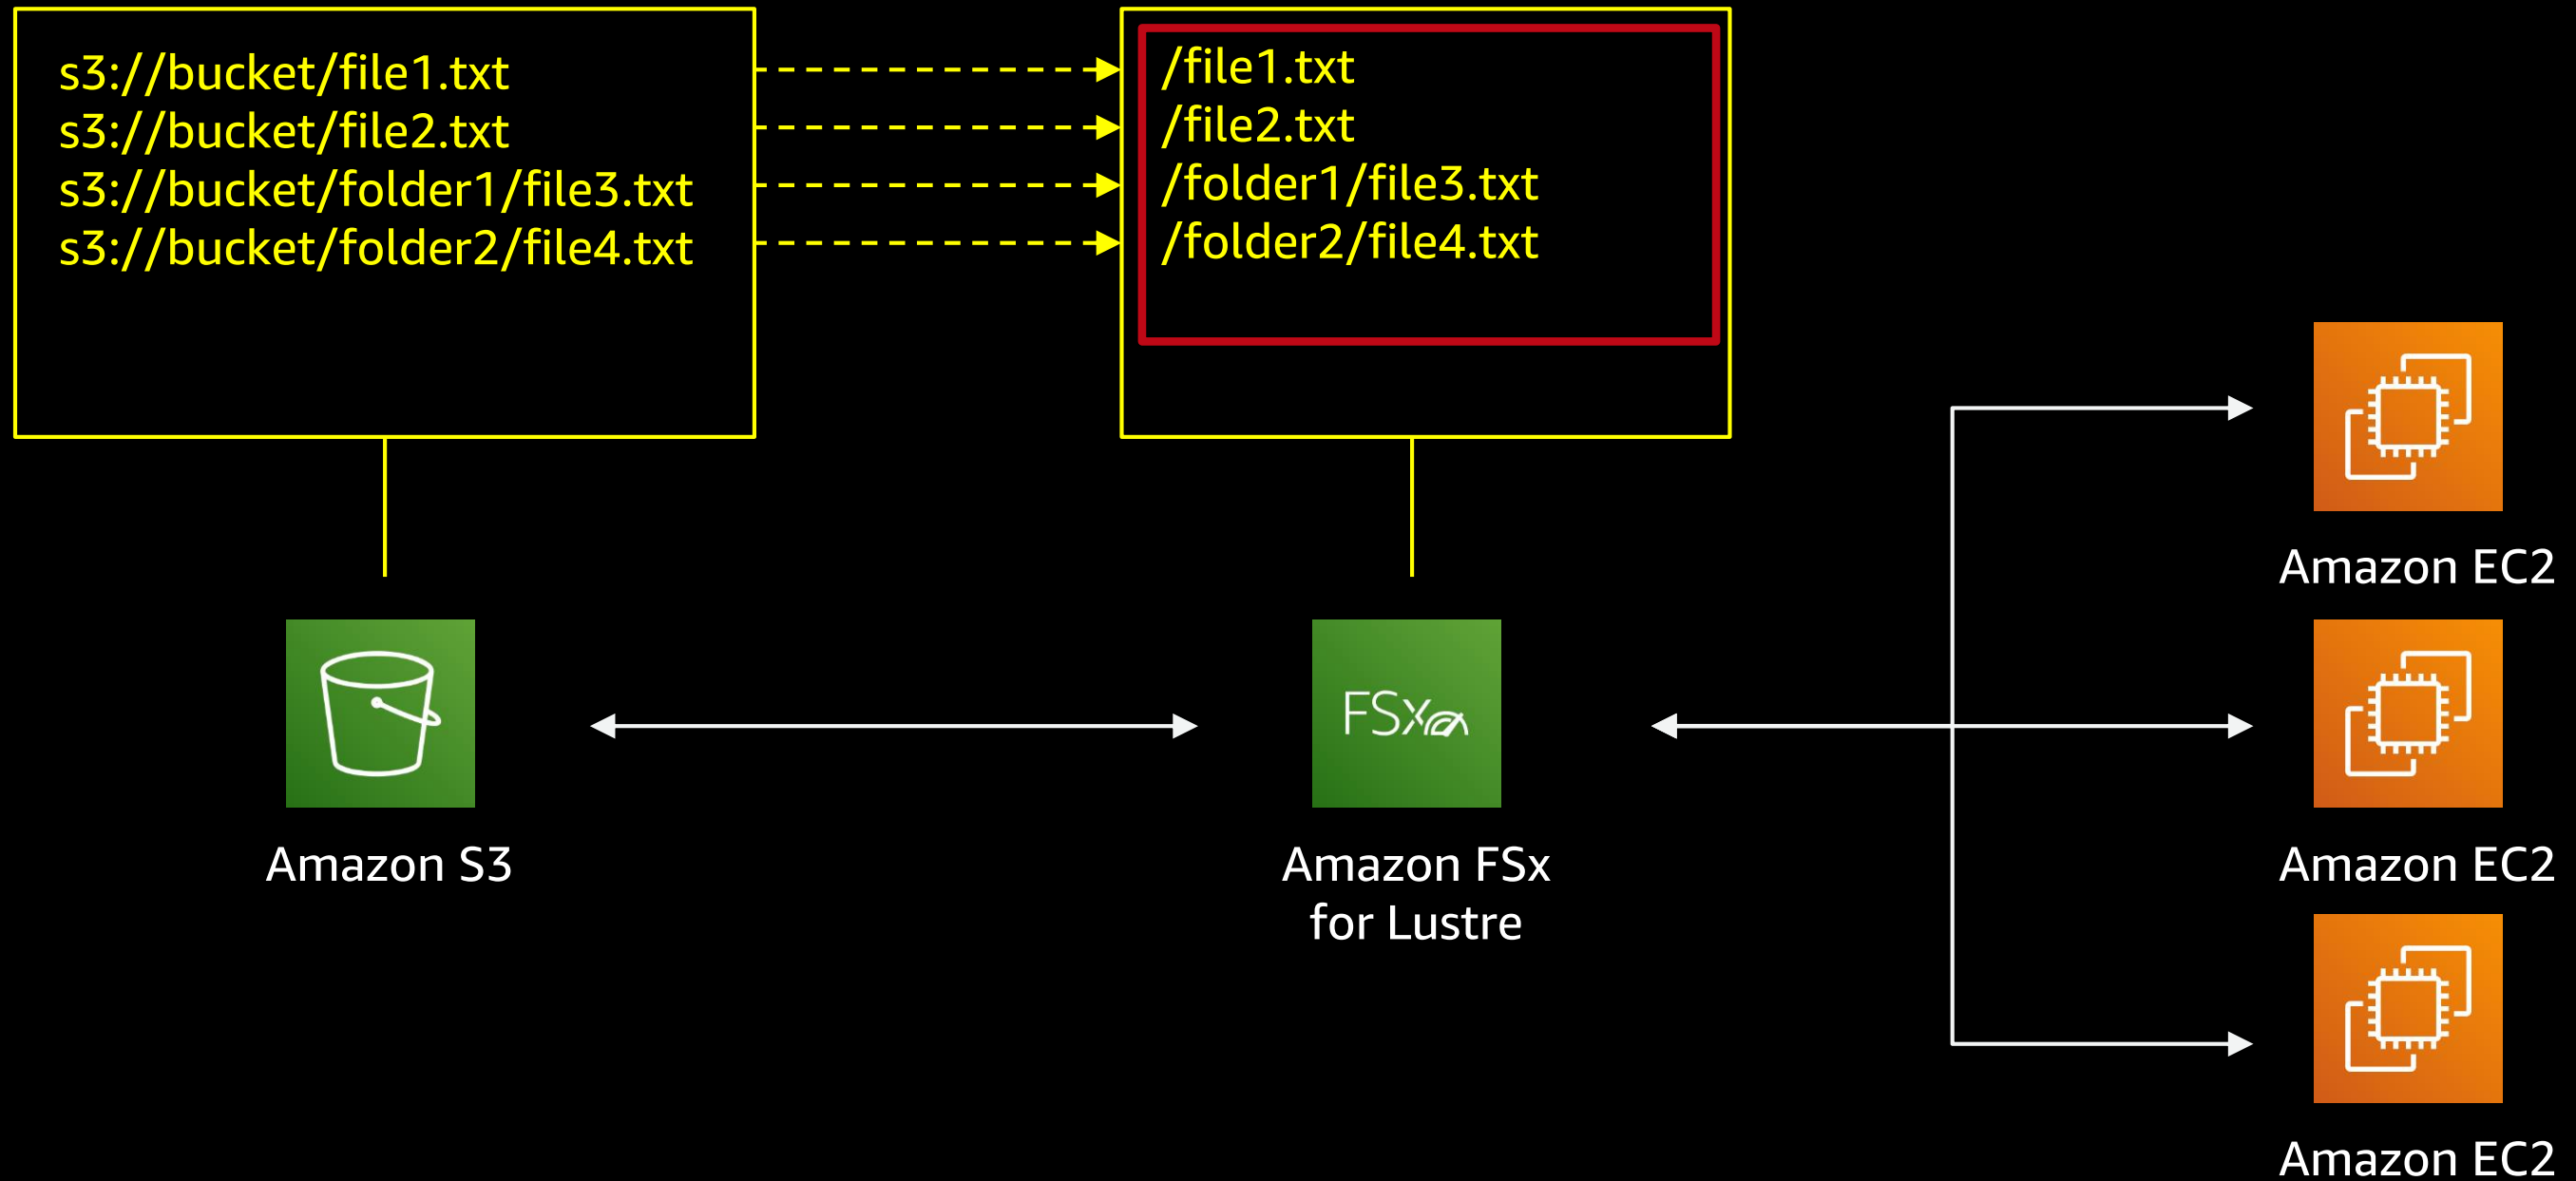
s3://bucket/file1.txt
s3://bucket/file2.txt
s3://bucket/folder1/file3.txt
s3://bucket/folder2/file4.txt

/file1.txt
/file2.txt
/folder1/file3.txt
/folder2/file4.txt

Amazon EC2

Amazon S3

FSx

Amazon FSx for Lustre

Amazon EC2

Amazon EC2